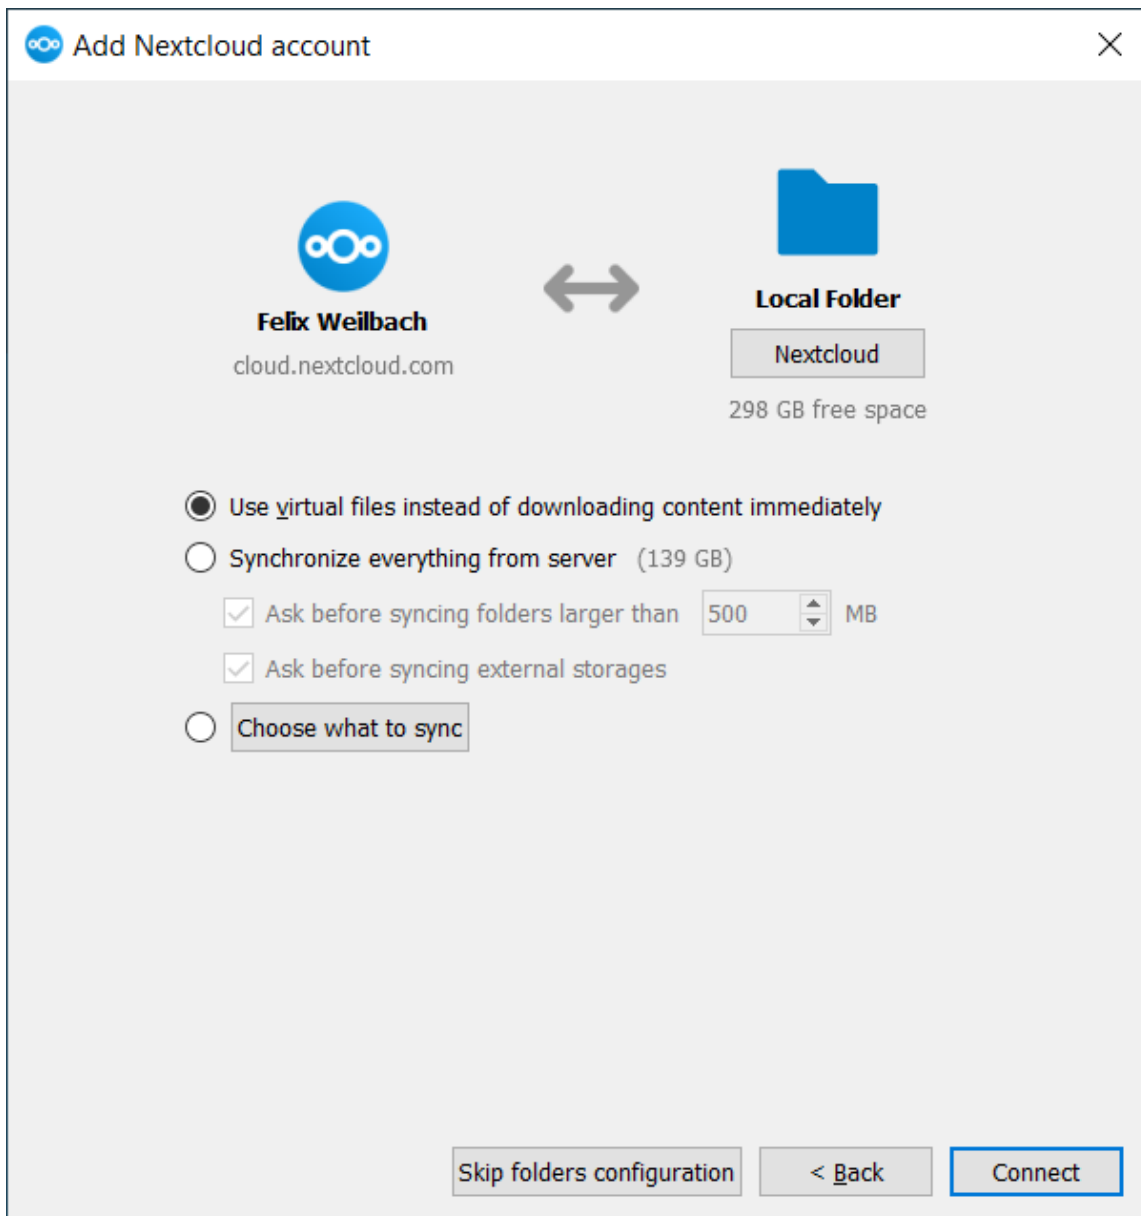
Add Nextcloud account

Felix Weilbach
cloud.nextcloud.com

Local Folder
Nextcloud
298 GB free space

Use virtual files instead of downloading content immediately
Synchronize everything from server (139 GB)
Ask before syncing folders larger than 500 MB
Ask before syncing external storages
Choose what to sync

Skip folders configuration
< Back
Connect